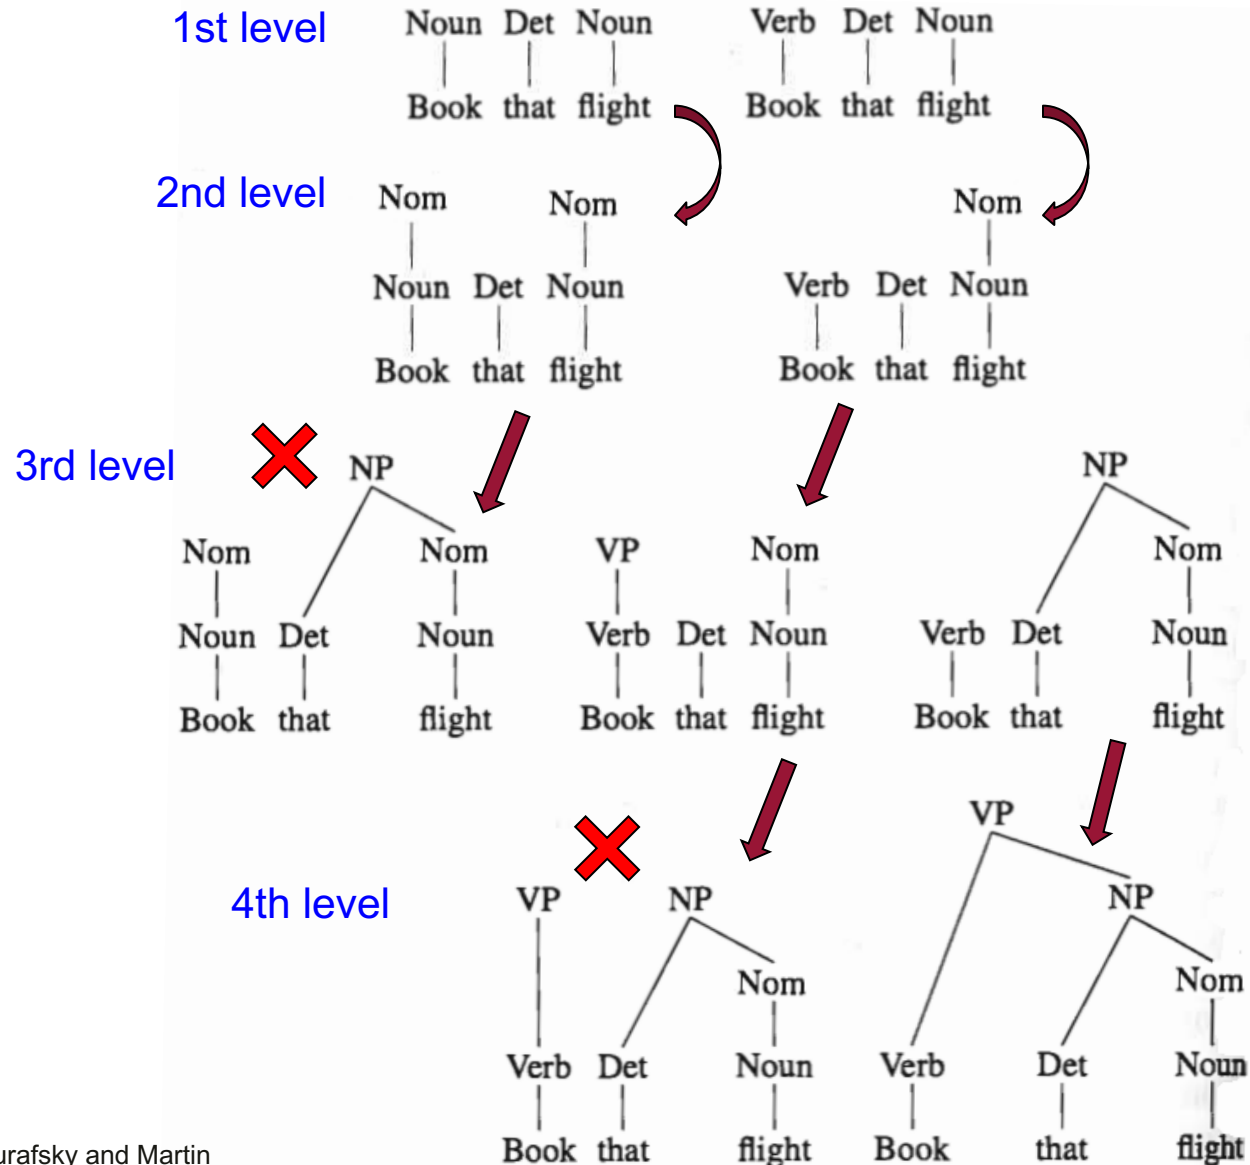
1st level

Noun Det Noun
Book that flight

Verb Det Noun
Book that flight

2nd level

Nom Nom
Noun Det Noun
Book that flight

Nom
Verb Det Noun
Book that flight

3rd level

NP
Nom Nom
Noun Det Noun
Book that flight

VP Nom
Verb Det Noun
Book that flight

NP
Nom
Verb Det Noun
Book that flight

4th level

VP NP
Nom
Verb Det Noun
Book that flight

VP
NP
Nom
Verb Det Noun
Book that flight

urafsky and Martin